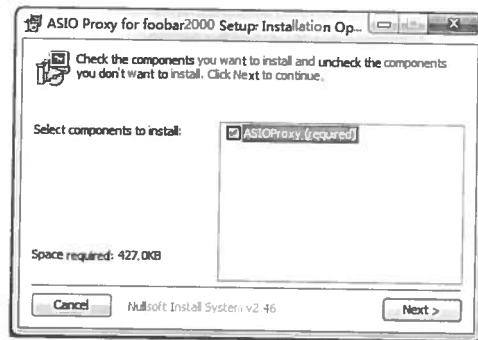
ASIO Proxy for foobar2000 Setup: Installation Op...

Check the components you want to install and uncheck the components you don't want to install. Click Next to continue.

Select components to install:

ASIOProxy (required)

Space required: 427.0KB

Cancel

Nullsoft Install System v2.46

Next >